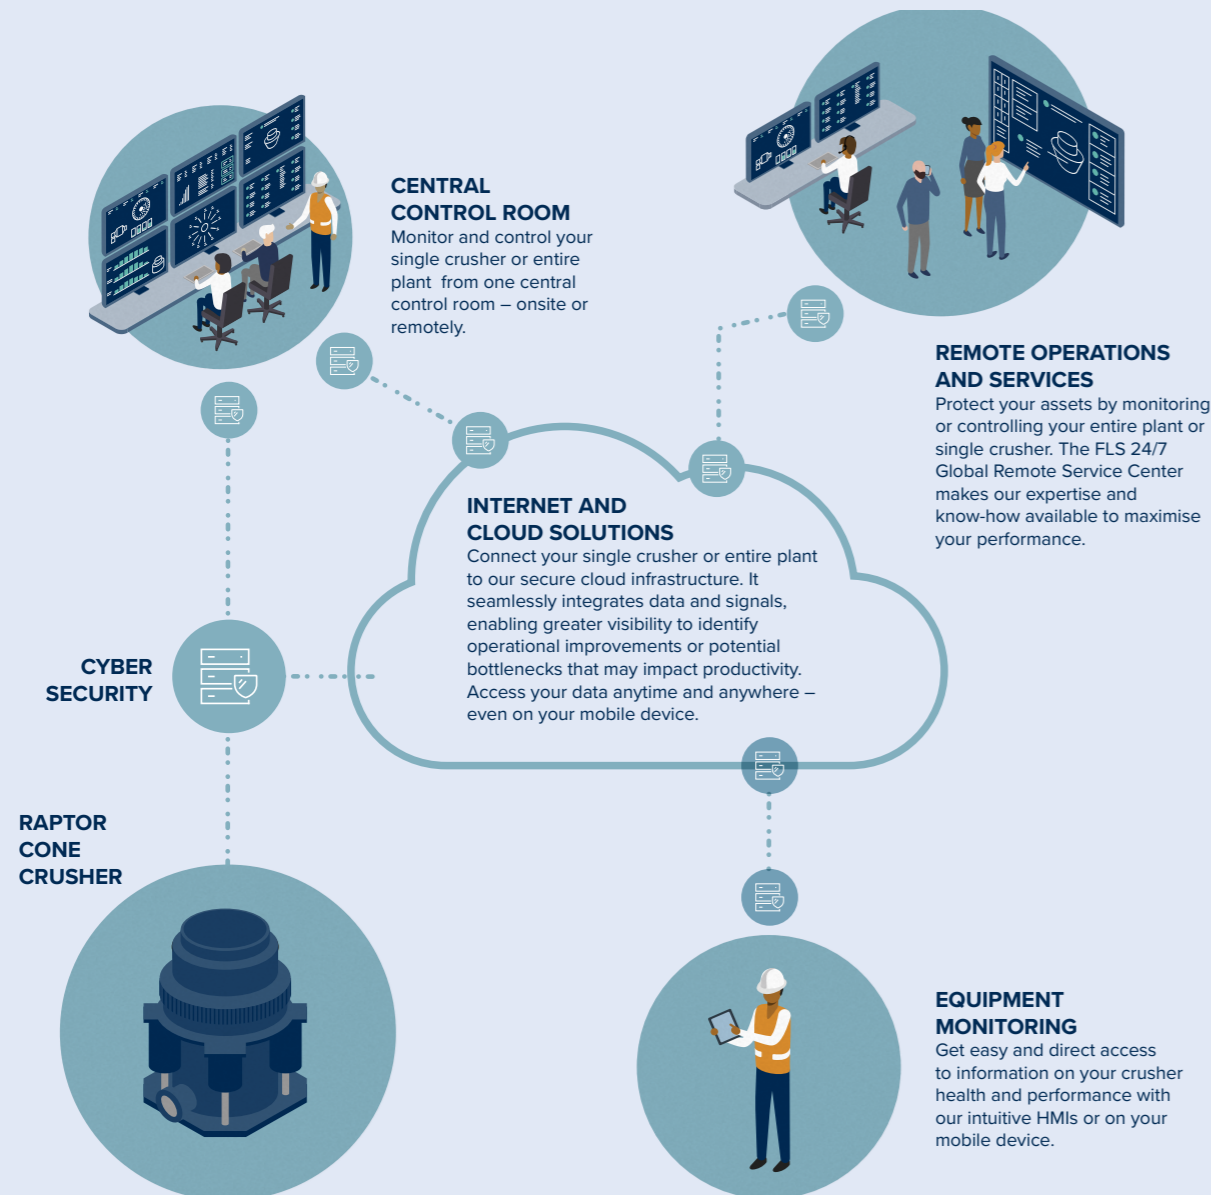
CENTRAL CONTROL ROOM
Monitor and control your single crusher or entire plant from one central control room – onsite or remotely.

REMOTE OPERATIONS AND SERVICES
Protect your assets by monitoring or controlling your entire plant or single crusher. The FLS 24/7 Global Remote Service Center makes our expertise and know-how available to maximise your performance.

INTERNET AND CLOUD SOLUTIONS
Connect your single crusher or entire plant to our secure cloud infrastructure. It seamlessly integrates data and signals, enabling greater visibility to identify operational improvements or potential bottlenecks that may impact productivity. Access your data anytime and anywhere – even on your mobile device.

CYBER SECURITY

RAPTOR CONE CRUSHER

EQUIPMENT MONITORING
Get easy and direct access to information on your crusher health and performance with our intuitive HMIs or on your mobile device.